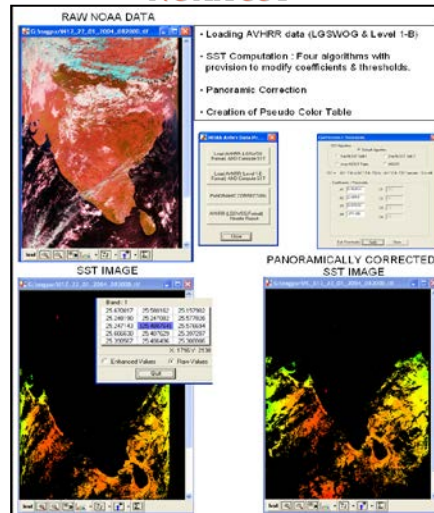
RAW NOAA DATA

- Loading AVHRR data (LGSWOG & Level 1-B)

- SST Computation : Four algorithms with provision to modify coefficients & thresholds.

- Panoramic Correction

- Creation of Pseudo Color Table

SST IMAGE

Band: 1

| 25.470917 | 25.566162 | 25.557862 |
|---|---|---|
| 25.249190 | 25.247082 | 25.577606 |
| 25.247143 | 25.406744 | 25.576694 |
| 25.666630 | 25.407525 | 25.397297 |
| 25.399567 | 25.406406 | 25.366566 |

Enhanced Values
Raw Values

Quit

PANORAMICALLY CORRECTED SST IMAGE